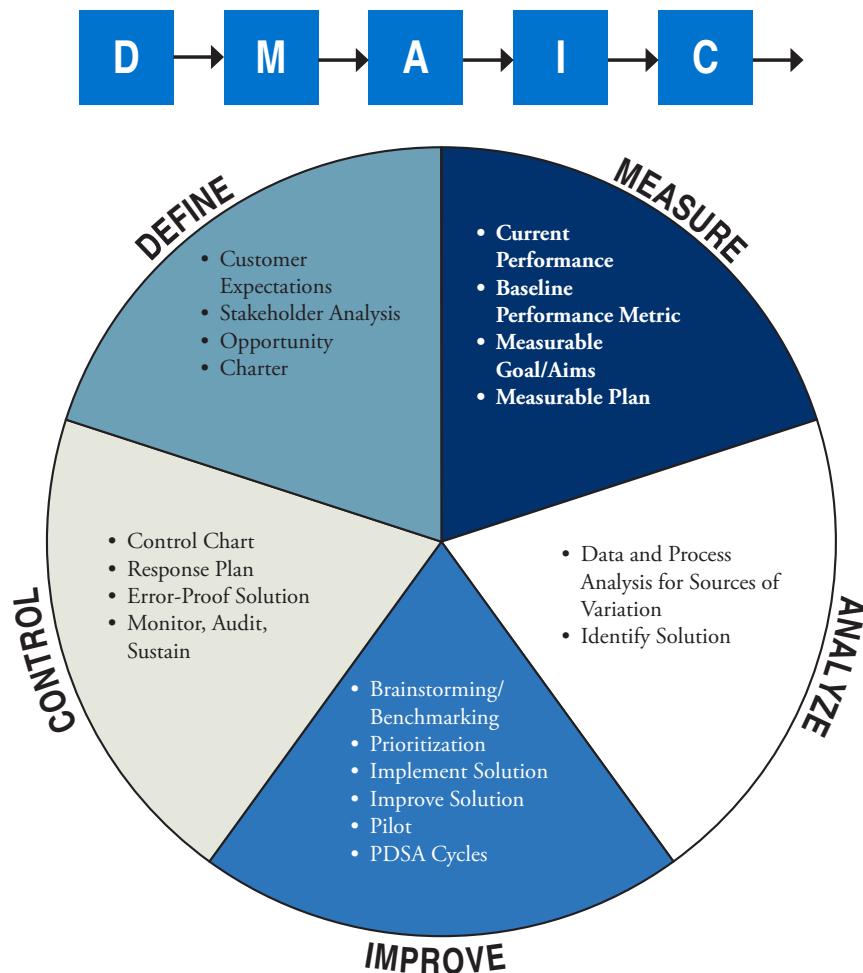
D M A I C

DEFINE

- Customer Expectations
- Stakeholder Analysis
- Opportunity
- Charter

MEASURE

- Current Performance
- Baseline Performance Metric
- Measurable Goal/Aims
- Measurable Plan

ANALYZE

- Data and Process Analysis for Sources of Variation
- Identify Solution

IMPROVE

- Brainstorming/ Benchmarking
- Prioritization
- Implement Solution
- Improve Solution
- Pilot
- PDSA Cycles

CONTROL

- Control Chart
- Response Plan
- Error-Proof Solution
- Monitor, Audit, Sustain